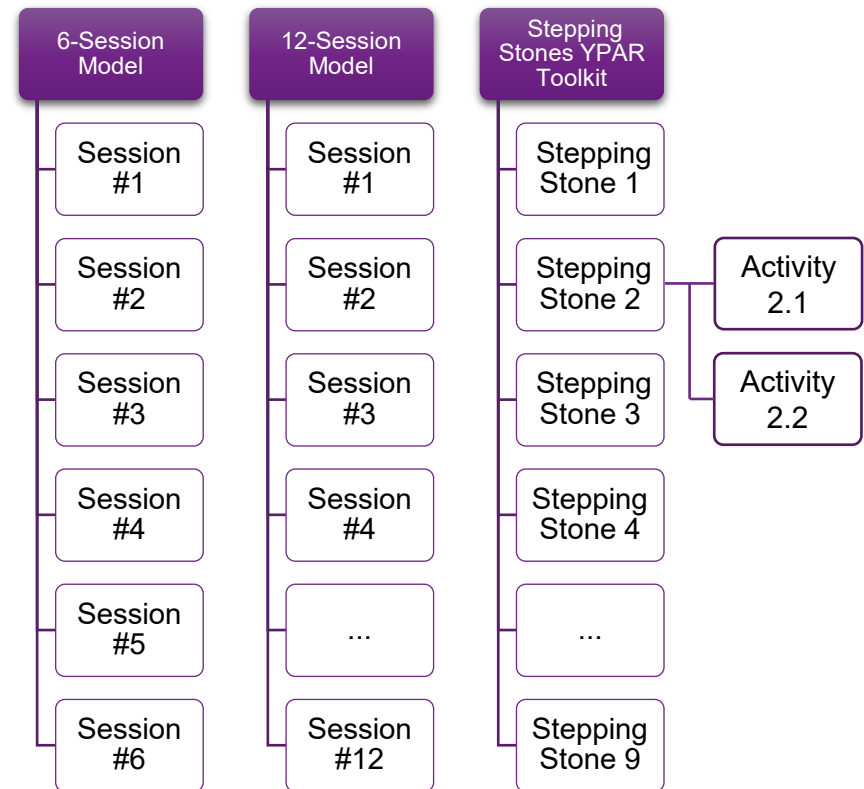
6-Session Model

Session #1

Session #2

Session #3

Session #4

Session #5

Session #6

12-Session Model

Session #1

Session #2

Session #3

Session #4

...

Session #12

Stepping Stones YPAR Toolkit

Stepping Stone 1

Stepping Stone 2

Activity 2.1

Activity 2.2

Stepping Stone 3

Stepping Stone 4

...

Stepping Stone 9